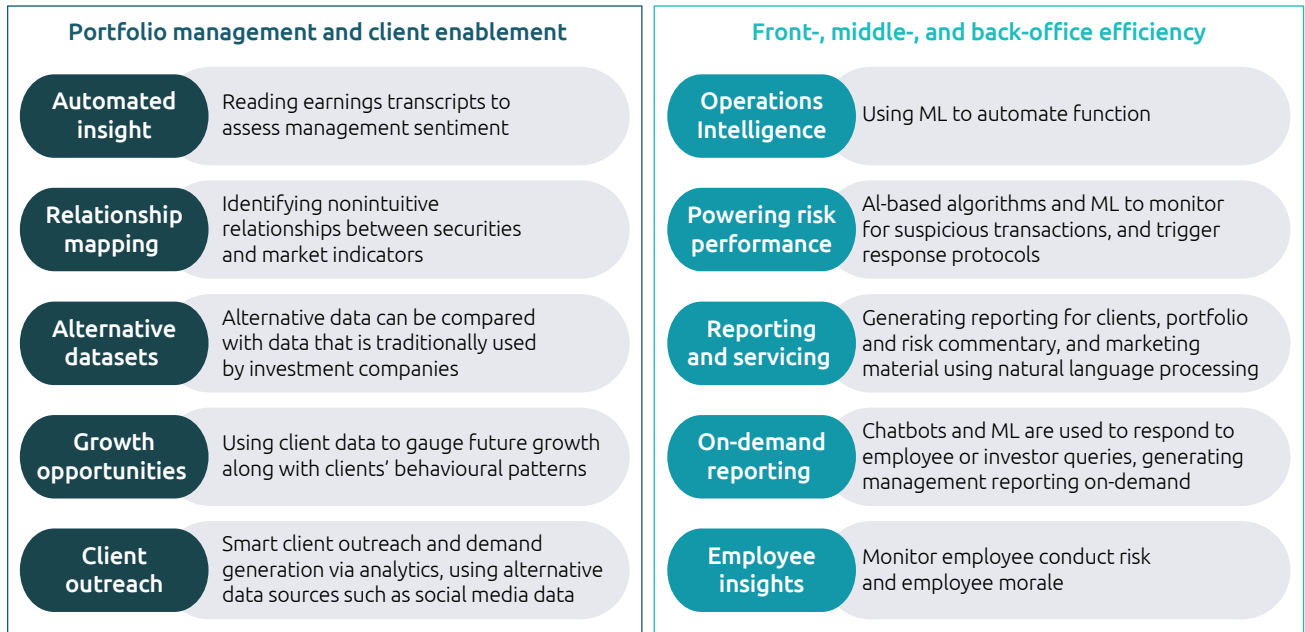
Portfolio management and client enablement

Automated insight

Reading earnings transcripts to assess management sentiment

Relationship mapping

Identifying nonintuitive relationships between securities and market indicators

Alternative datasets

Alternative data can be compared with data that is traditionally used by investment companies

Growth opportunities

Using client data to gauge future growth along with clients' behavioural patterns

Client outreach

Smart client outreach and demand generation via analytics, using alternative data sources such as social media data

Front-, middle-, and back-office efficiency

Operations Intelligence

Using ML to automate function

Powering risk performance

AI-based algorithms and ML to monitor for suspicious transactions, and trigger response protocols

Reporting and servicing

Generating reporting for clients, portfolio and risk commentary, and marketing material using natural language processing

On-demand reporting

Chatbots and ML are used to respond to employee or investor queries, generating management reporting on-demand

Employee insights

Monitor employee conduct risk and employee morale